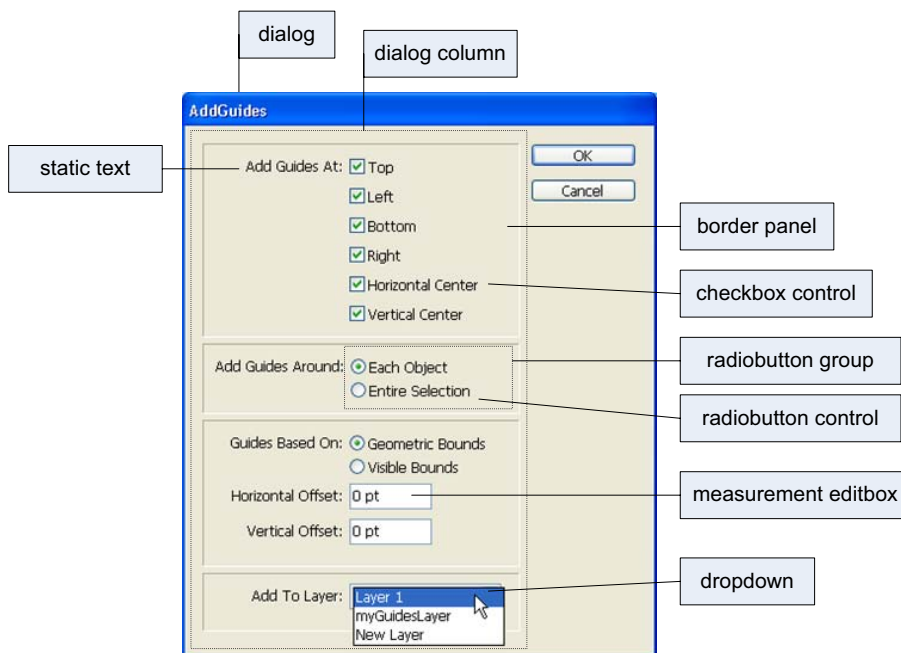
dialog

dialog column

AddGuides

static text

Add Guides At: Top

Left

Bottom

Right

Horizontal Center

Vertical Center

OK

Cancel

border panel

checkbox control

Add Guides Around: Each Object

Entire Selection

radiobutton group

radiobutton control

Guides Based On: Geometric Bounds

Visible Bounds

Horizontal Offset: 0 pt

Vertical Offset: 0 pt

measurement editbox

Add To Layer: Layer 1

myGuidesLayer

New Layer

dropdown